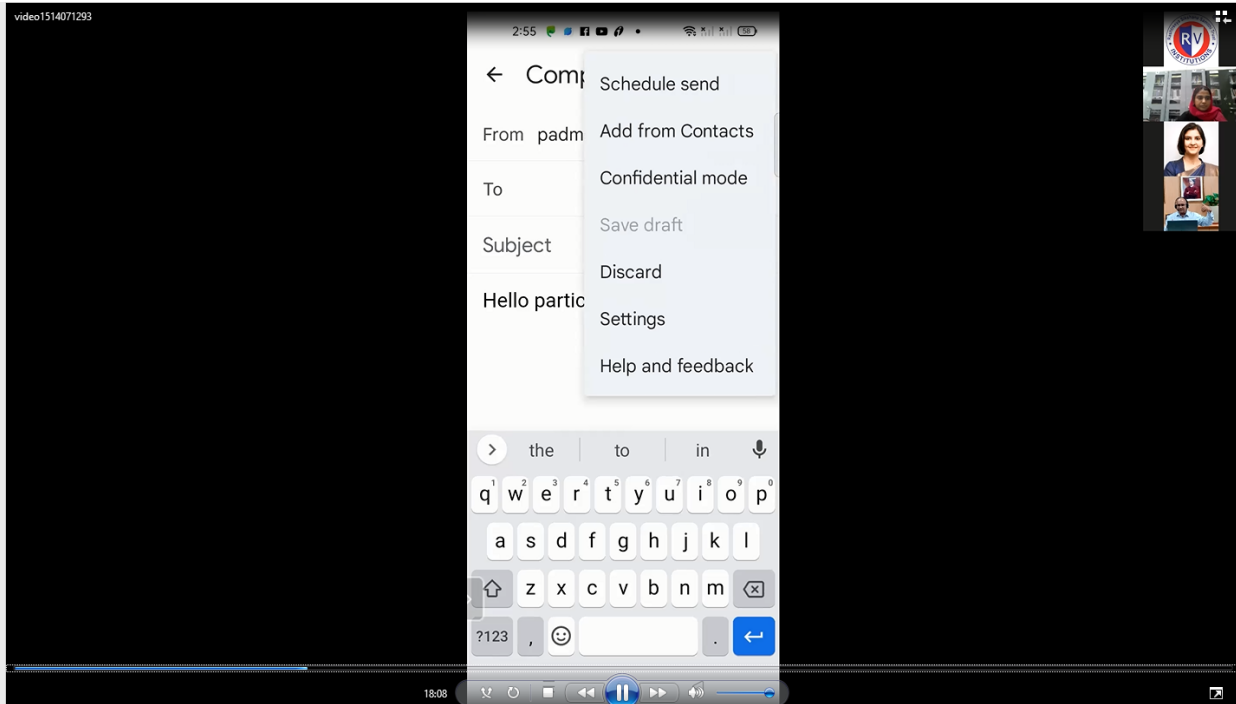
video1514071293

2:55

← Comp

From padm

To

Subject

Hello partic

Schedule send
Add from Contacts
Confidential mode
Save draft
Discard
Settings
Help and feedback

the to in

q 1 w 2 e 3 r 4 t 5 y 6 u 7 i 8 o 9 p 0
a s d f g h j k l
z x c v b n m
?123 , .

RV

18:08